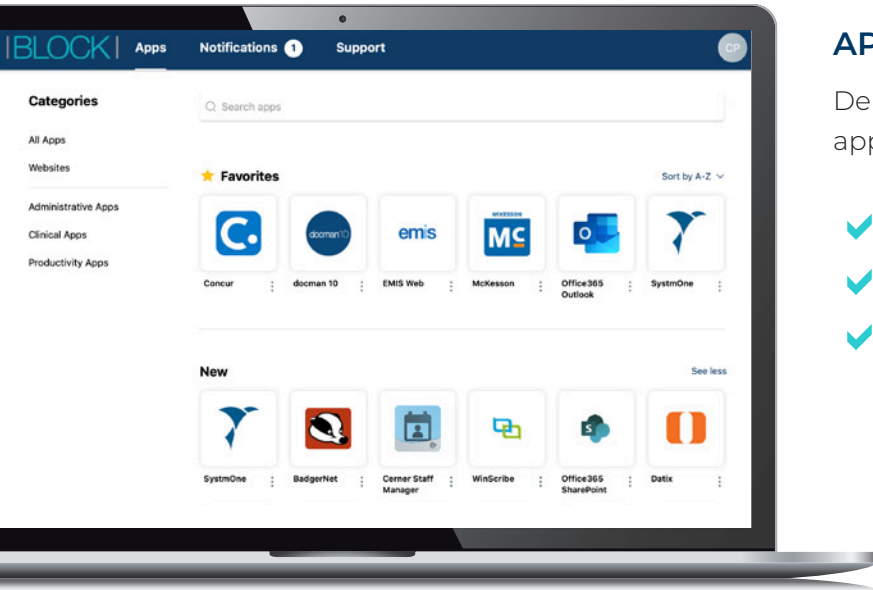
BLOCK Apps Notifications 1 Support CP

Categories

All Apps

Websites

Administrative Apps

Clinical Apps

Productivity Apps

Search apps

Favorites

Sort by A-Z

docman10

emis

MCKESSON

MC

Concur

docman 10

EMIS Web

McKesson

Office365 Outlook

SystmOne

New

See less

SystmOne

BadgerNet

Cerner Staff Manager

WinScribe

Office365 SharePoint

Datix

AP

De

ap